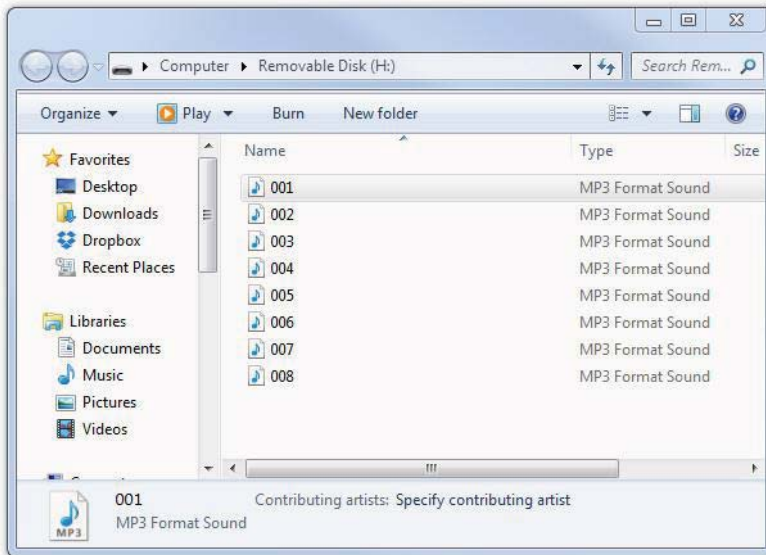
Computer ▸ Removable Disk (H:)

Search Rem...

Organize ▾ Play ▾ Burn New folder

Favorites
Desktop
Downloads
Dropbox
Recent Places

Libraries
Documents
Music
Pictures
Videos

| Name | Type | Size |
|---|---|---|
| 001 | MP3 Format Sound | |
| 002 | MP3 Format Sound | |
| 003 | MP3 Format Sound | |
| 004 | MP3 Format Sound | |
| 005 | MP3 Format Sound | |
| 006 | MP3 Format Sound | |
| 007 | MP3 Format Sound | |
| 008 | MP3 Format Sound | |

001
MP3 Format Sound
Contributing artists: Specify contributing artist
MP3